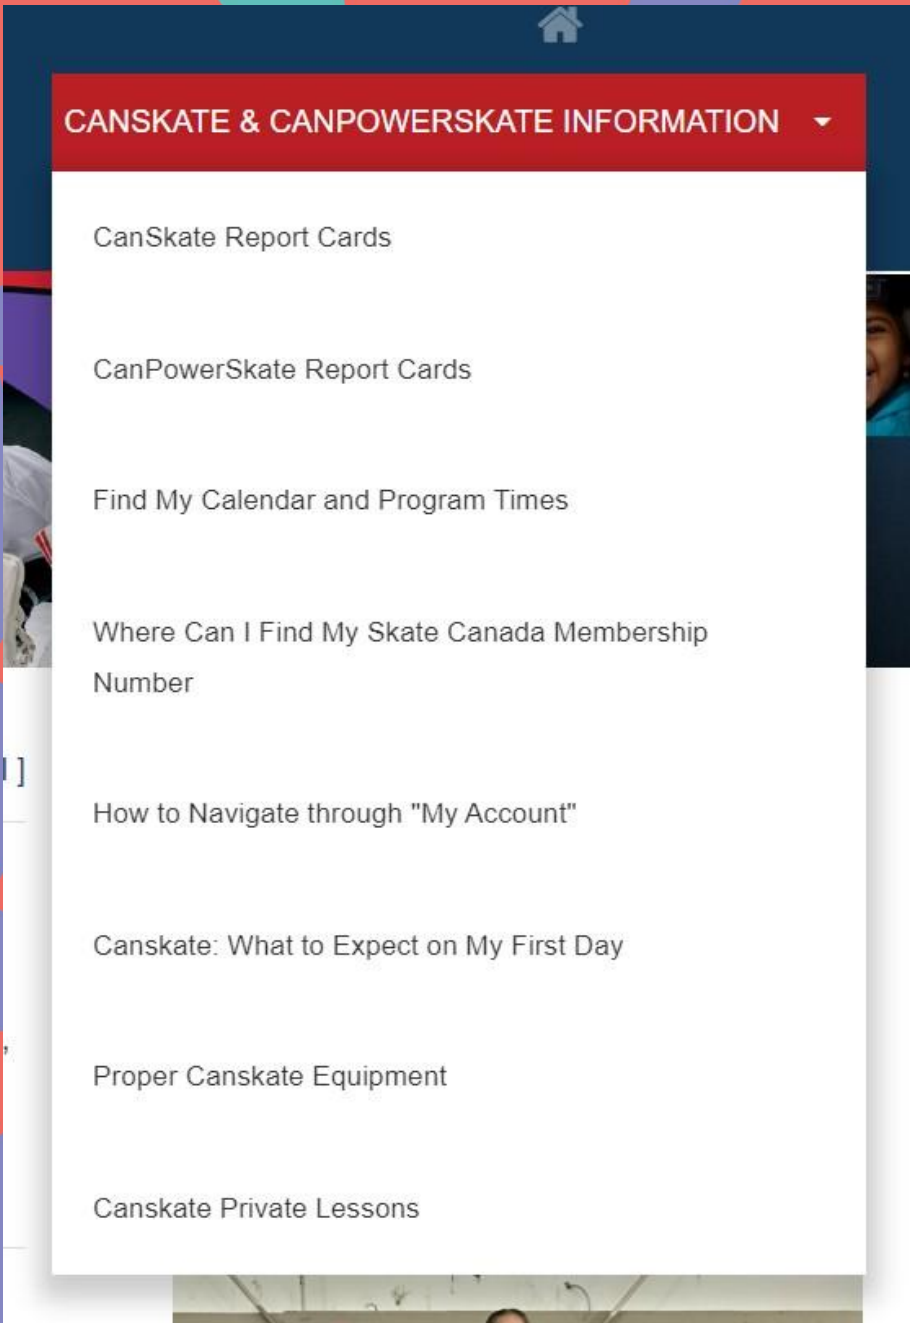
CANSKATE & CANPOWERSKATE INFORMATION

CanSkate Report Cards

CanPowerSkate Report Cards

Find My Calendar and Program Times

Where Can I Find My Skate Canada Membership Number

How to Navigate through "My Account"

Canskate: What to Expect on My First Day

Proper Canskate Equipment

Canskate Private Lessons